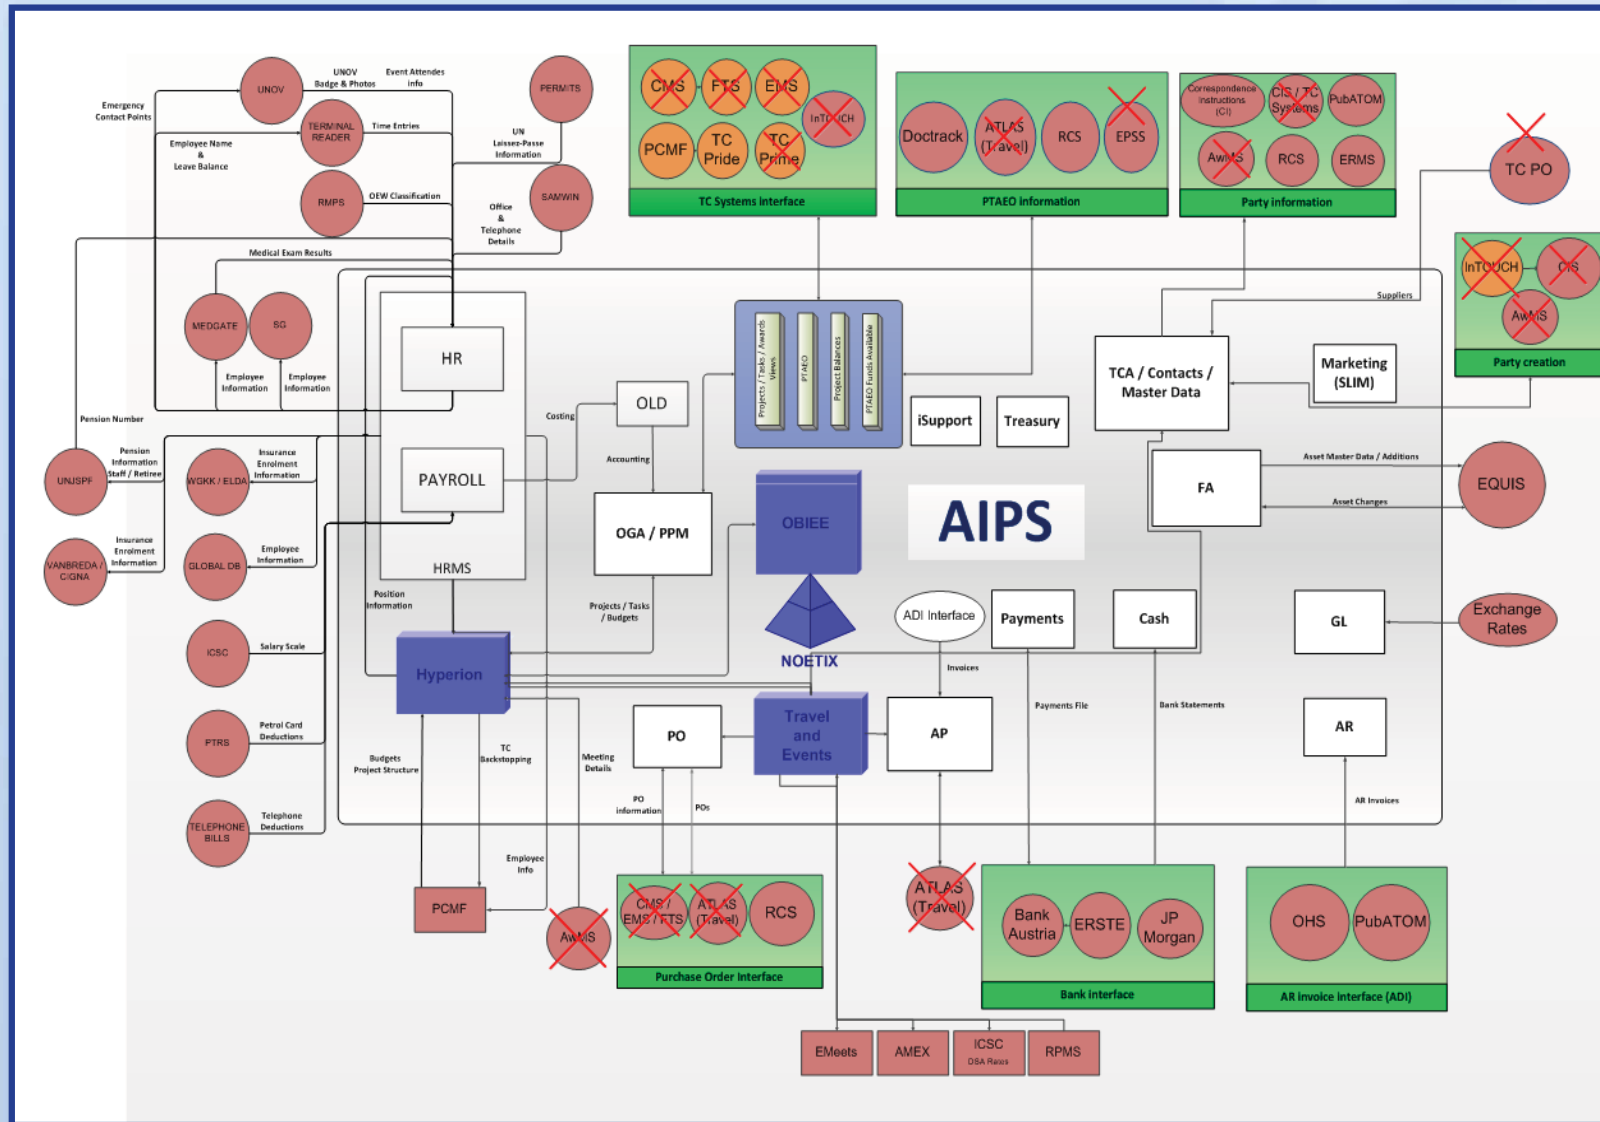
UNOV
UNOV Badge & Photos
Event Attendee info
Emergency Contact Points
TERMINAL READER
Time Entries
Employee Name & Leave Balance
RMPS
OEW Classification
PERMITS
UN Laissez-Passe Information
SAMWIN
Office & Telephone Details
Medical Exam Results
MEDGATE
SG
Employee Information
Employee Information
Pension Number
UNJSPF
Pension Information Staff / Retiree
WGKK / ELDA
Insurance Enrolment Information
VANBREDA / CIGNA
Insurance Enrolment Information
GLOBAL DB
Employee Information
ICSC
Salary Scale
PTRS
Petrol Card Deductions
TELEPHONE BILLS
Telephone Deductions
HR
PAYROLL
HRMS
Position Information
Hyperion
Budgets Project Structure
TC Backstopping
Meeting Details
Employee Info
PCMF
AWMS
CMS
FTS
EMS
InTOUCH
PCMF
TC Pride
TC Prime
TC Systems Interface
Doctrack
ATLAS (Travel)
RCS
EPSS
PTAEO information
Correspondence Instructions (CI)
CIS / TC Systems
PubATOM
AWMS
RCS
ERMS
Party information
TC PO
InTOUCH
CIS
AWMS
Party creation
Suppliers
Projects / Tasks / Awards Views
PTAEO
Project Balances
PTAEO Funds Available
Costing
OLD
Accounting
OGA / PPM
Projects / Tasks / Budgets
OBIEE
NOETIX
AIPS
iSupport
Treasury
TCA / Contacts / Master Data
Marketing (SLIM)
FA
Asset Master Data / Additions
Asset Changes
EQUIS
ADI Interface
Payments
Cash
GL
Exchange Rates
Invoices
Payments File
Bank Statements
PO
Travel and Events
AP
AR
AR Invoices
PO information
POs
CMS / EMS / FTS
ATLAS (Travel)
RCS
Purchase Order Interface
ATLAS (Travel)
Bank Austria
ERSTE
JP Morgan
Bank Interface
OHS
PubATOM
AR invoice interface (ADI)
EMeets
AMEX
ICSC
DSA Rates
RPMS